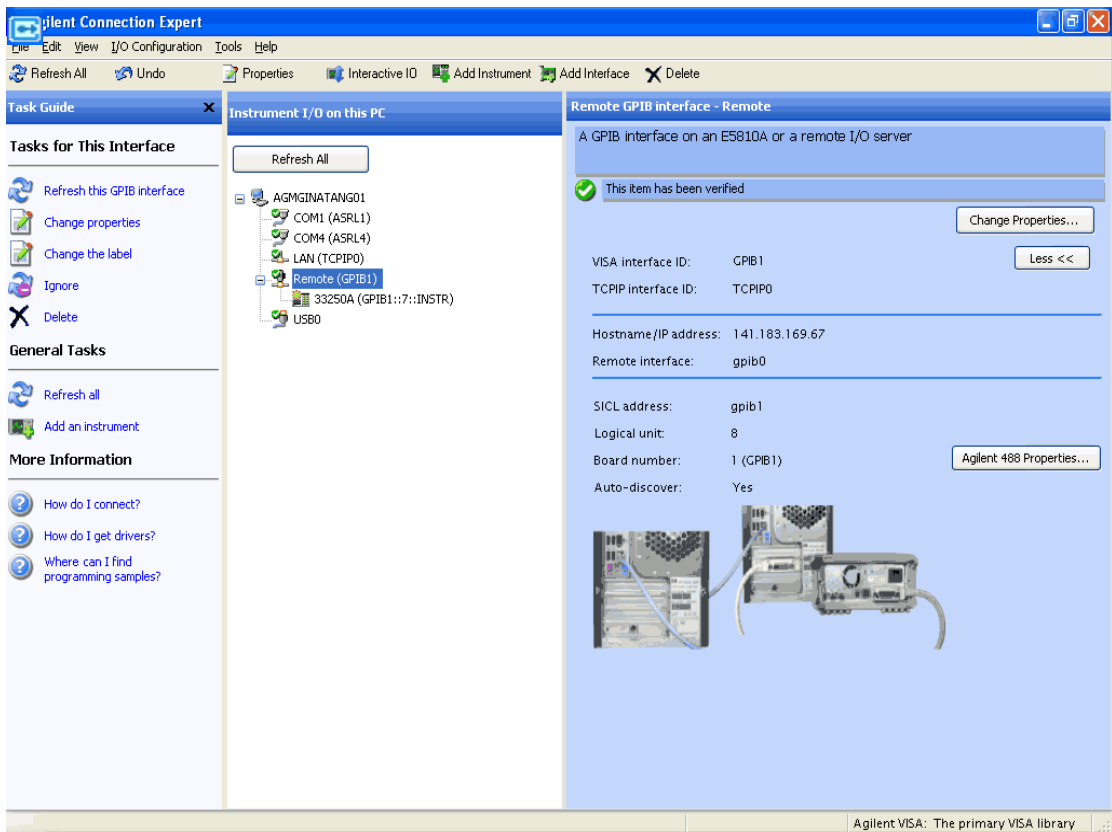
gilent Connection Expert

File Edit View I/O Configuration Tools Help

Refresh All Undo Properties Interactive IO Add Instrument Add Interface Delete

Task Guide

Tasks for This Interface

Refresh this GPIB interface
Change properties
Change the label
Ignore
Delete

General Tasks

Refresh all
Add an instrument

More Information

How do I connect?
How do I get drivers?
Where can I find programming samples?

Instrument I/O on this PC

Refresh All

AGMGINATANG01
COM1 (ASRL1)
COM4 (ASRL4)
LAN (TCPIP0)
Remote (GPIB1)
33250A (GPIB1::7::INSTR)
USB0

Remote GPIB interface - Remote

A GPIB interface on an E5810A or a remote I/O server

This item has been verified

Change Properties...

VISA interface ID: GPIB1
Less <<
TCPIP interface ID: TCPIP0

Hostname/IP address: 141.183.169.67
Remote interface: gpib0

SICL address: gpib1
Logical unit: 8
Board number: 1 (GPIB1)
Agilent 488 Properties...
Auto-discover: Yes

Agilent VISA: The primary VISA library